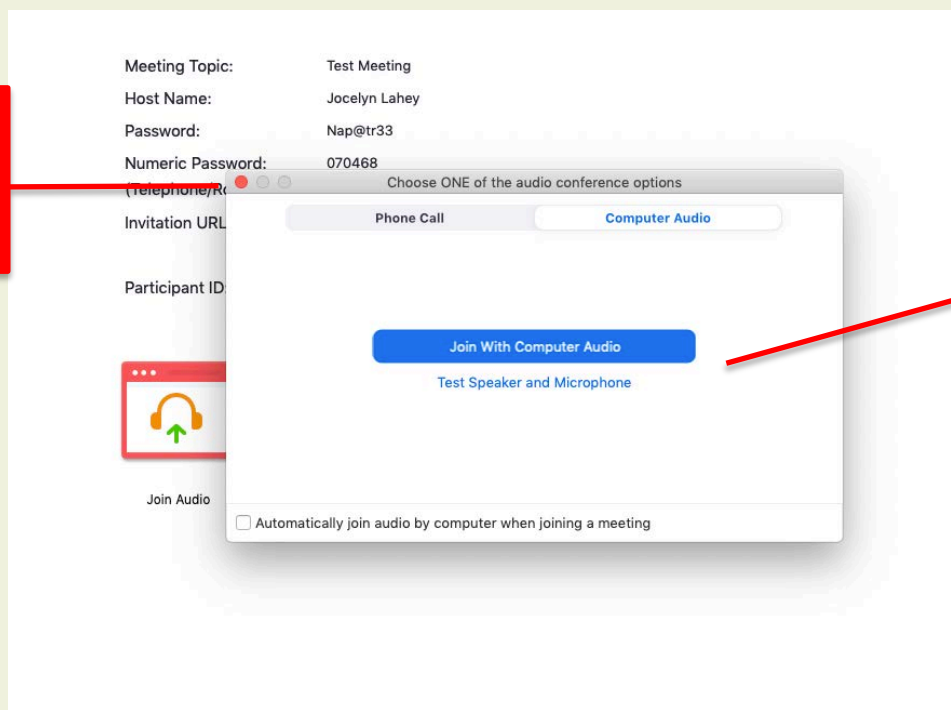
Meeting Topic: Test Meeting

Host Name: Jocelyn Lahey

Password: Nap@tr33

Numeric Password: 070468
(Telephone/R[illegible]

Invitation URL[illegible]

Participant ID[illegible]

Join Audio

Choose ONE of the audio conference options

Phone Call

Computer Audio

Join With Computer Audio

Test Speaker and Microphone

Automatically join audio by computer when joining a meeting